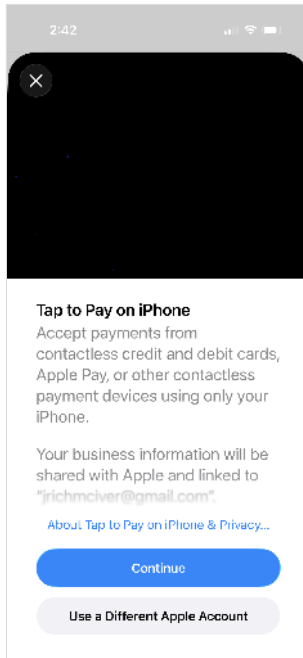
2:42

Tap to Pay on iPhone

Accept payments from contactless credit and debit cards, Apple Pay, or other contactless payment devices using only your iPhone.

Your business information will be shared with Apple and linked to "jrichmciver@gmail.com".

About Tap to Pay on iPhone & Privacy...

Continue

Use a Different Apple Account